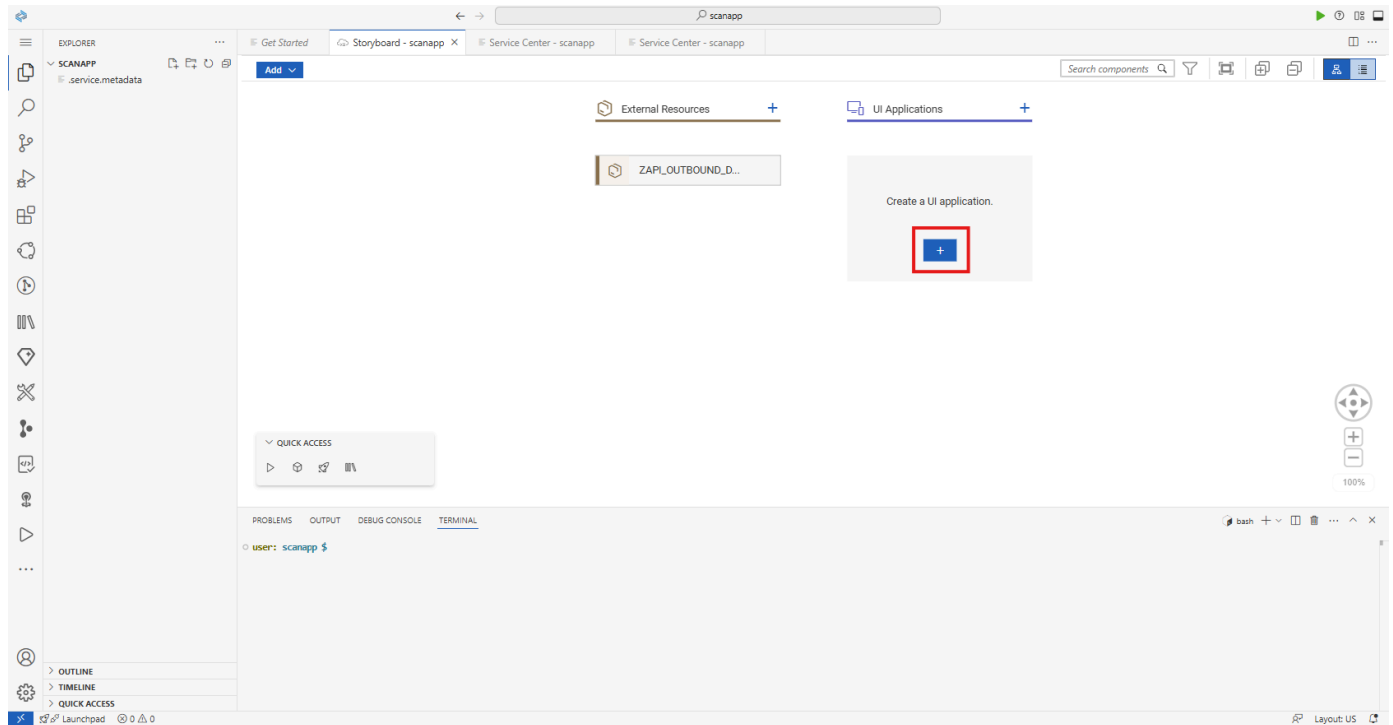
scanapp

EXPLORER
SCANAPP
.service.metadata

Get Started
Storyboard - scanapp
Service Center - scanapp
Service Center - scanapp

Add

Search components

External Resources +
UI Applications +

ZAPI_OUTBOUND_D...

Create a UI application.

+

QUICK ACCESS

100%

PROBLEMS OUTPUT DEBUG CONSOLE TERMINAL

bash

user: scanapp $

OUTLINE
TIMELINE
QUICK ACCESS

Launchpad ⊗ 0 ⚠ 0

Layout: US